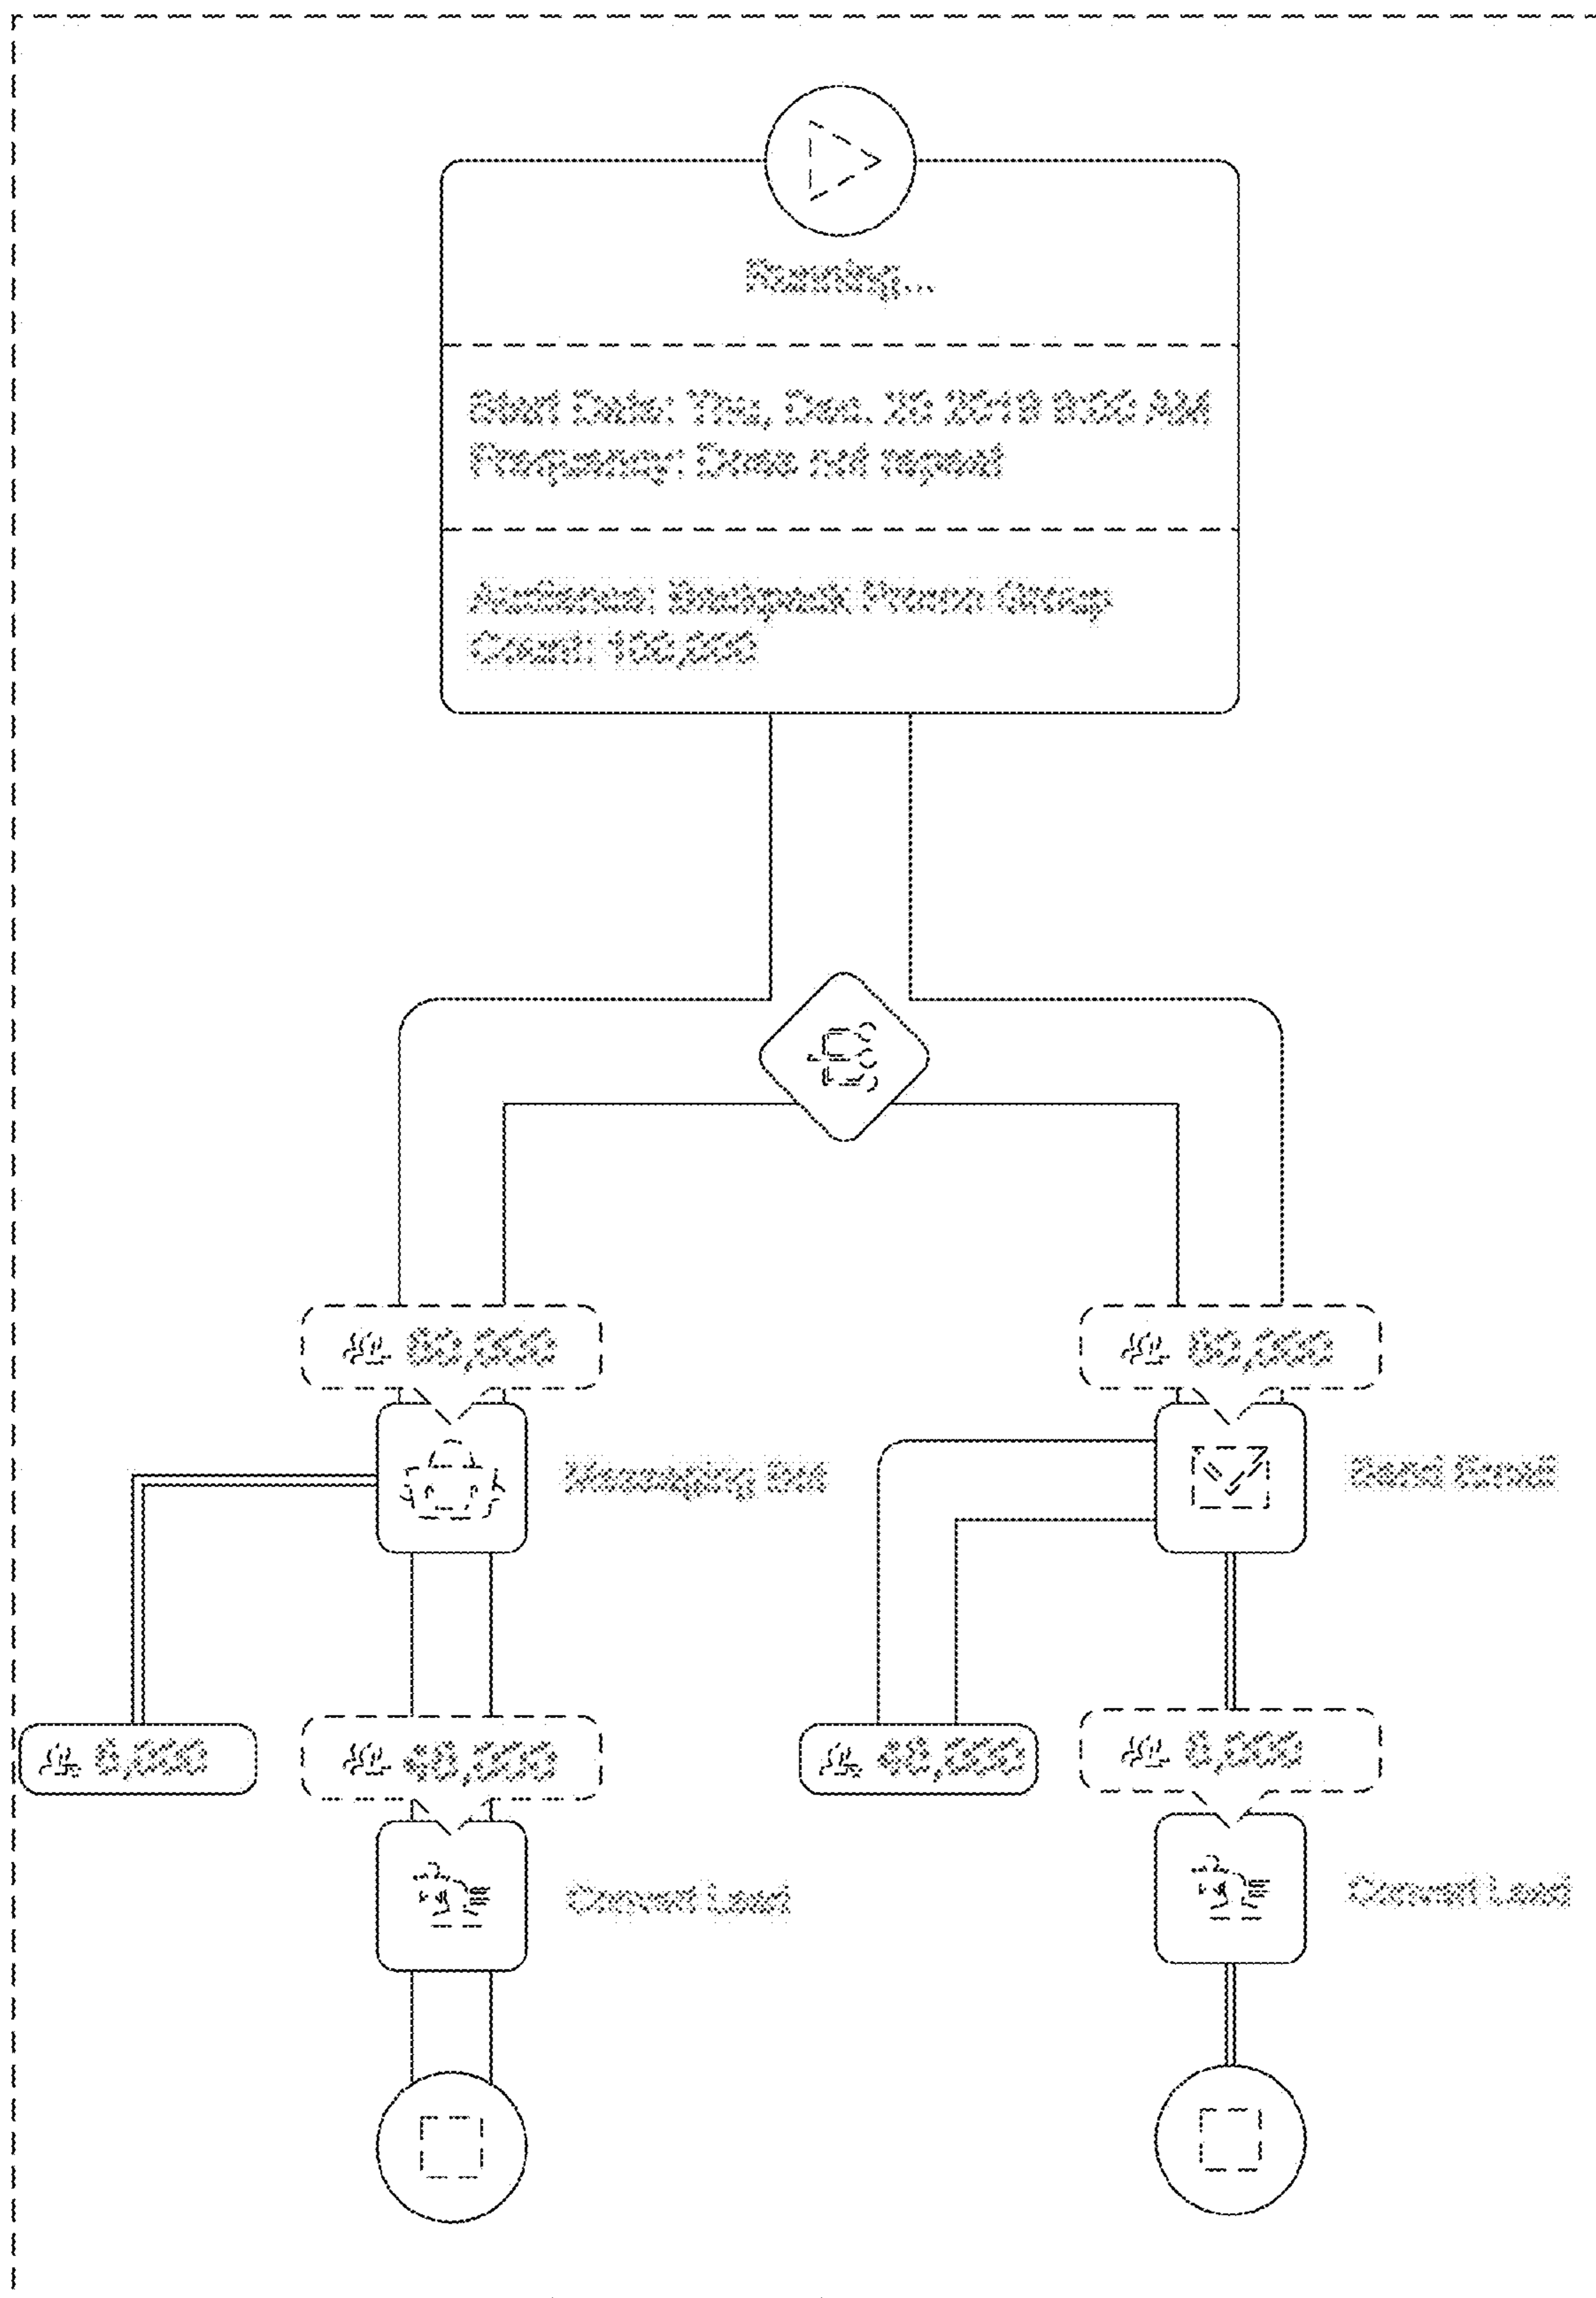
Running...

Start Date: Thu, Dec. 26 2019 8:00 AM
Frequency: Does not repeat

Audience: Backpack Promo Group
Count: 100,000

50,000

50,000

Messaging Bot

Send Email

5,000

45,000

45,000

5,000

Convert Lead

Convert Lead